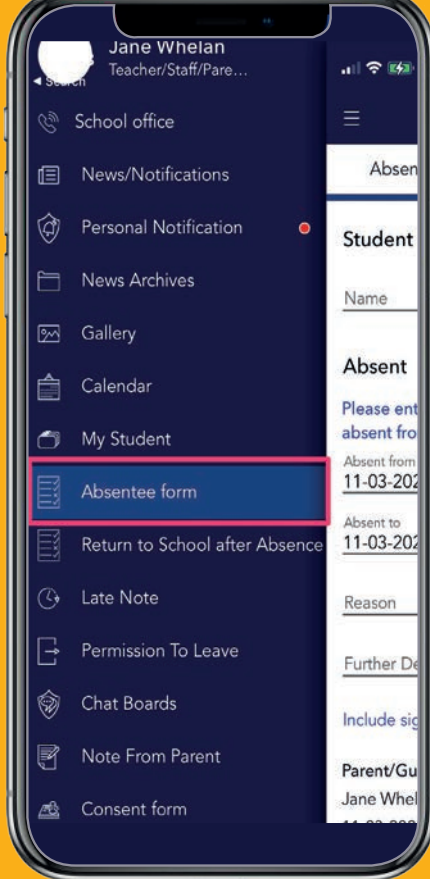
◂ Search
Jane Whelan
Teacher/Staff/Pare...

School office

News/Notifications

Personal Notification

News Archives

Gallery

Calendar

My Student

Absentee form

Return to School after Absence

Late Note

Permission To Leave

Chat Boards

Note From Parent

Consent form

☰

Absen

Student

Name

Absent

Please ent
absent fro

Absent from
11-03-202

Absent to
11-03-202

Reason

Further De

Include sig

Parent/Gu
Jane Whel